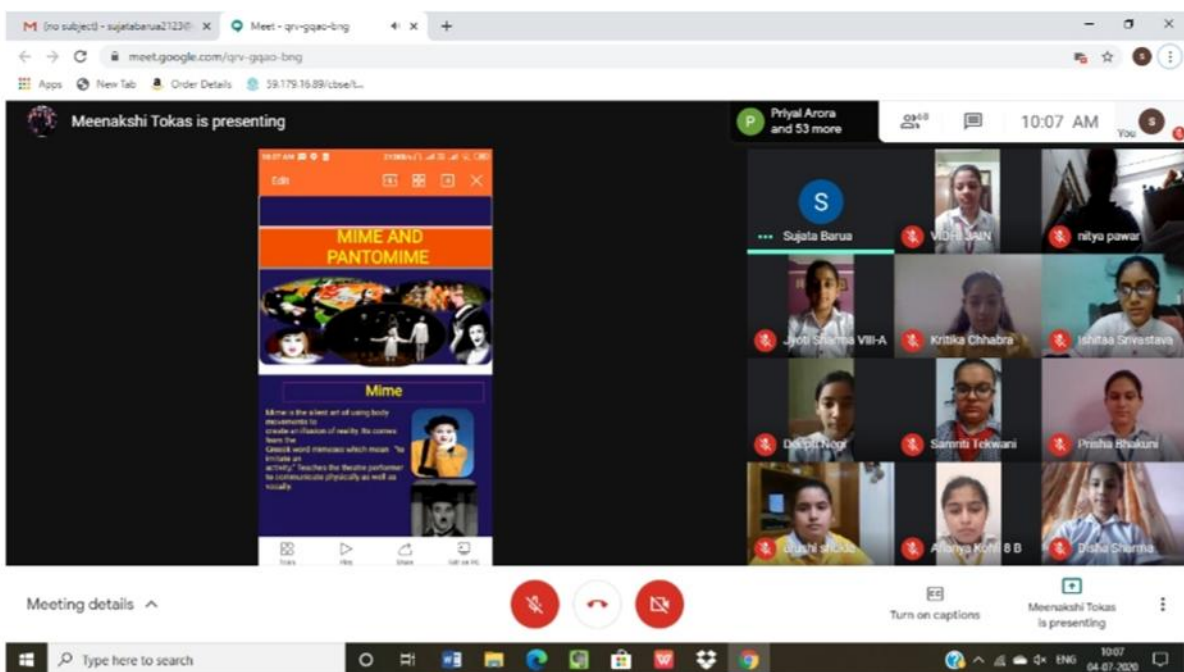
M (no subject) - sujatabarua2123@ ×
Meet - qrv-gqao-bng ×
+
meet.google.com/qrv-gqao-bng
Apps New Tab Order Details 59.179.16.89/cbse/l...

Meenakshi Tokas is presenting

Priyal Arora and 53 more
68
10:07 AM
You

Edit

MIME AND PANTOMIME

Mime

Mime is the silent art of using body movements to create an illusion of reality. Its comes from the Greek word mimeisthai which mean "to imitate an activity." Teaches the theatre performer to communicate physically as well as vocally.

Tools Play Share Edit on PC

S
Sujata Barua
VIDHI JAIN
nitya pawar
Jyoti Sharma VIII-A
Kritika Chhabra
Ishitaa Srivastava
Deepti Negi
Samriti Tekwani
Prisha Bhakuni
arushi shukla
Ananya Kohli 8 B
Disha Sharma

Meeting details ^
Turn on captions
Meenakshi Tokas is presenting

Type here to search
ENG 10:07 04-07-2020